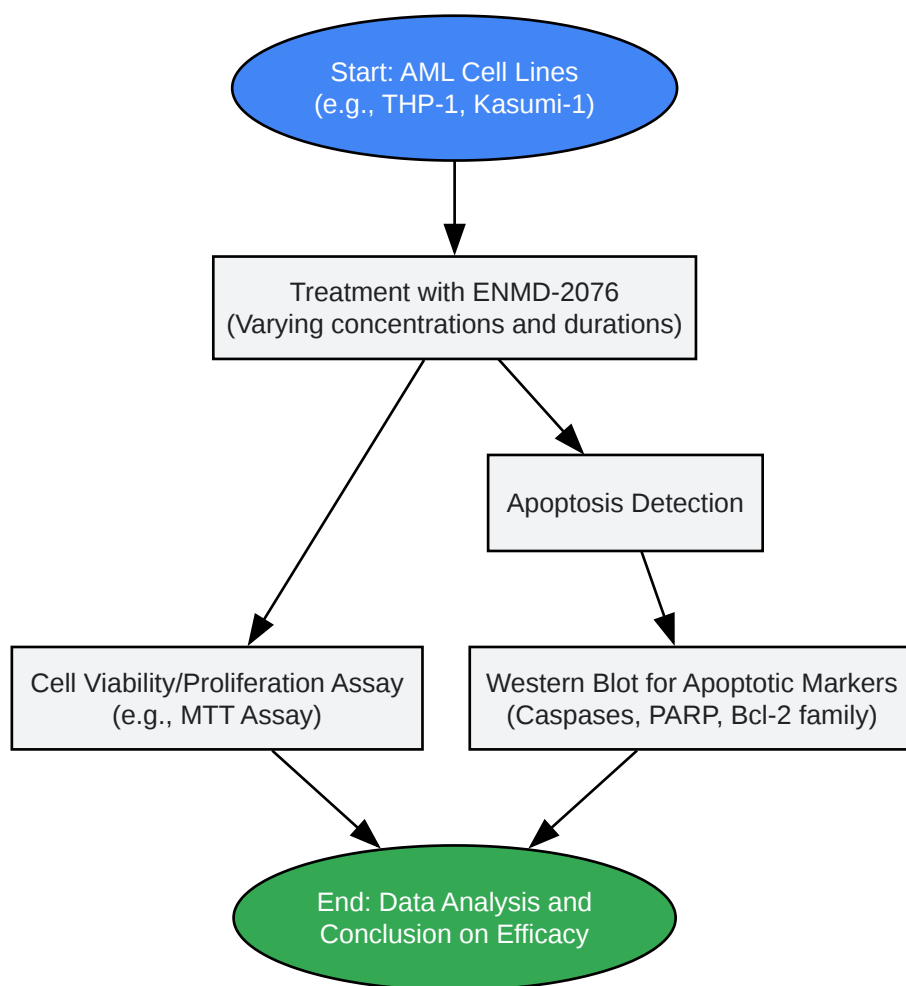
Start: AML Cell Lines
(e.g., THP-1, Kasumi-1)

Treatment with ENMD-2076
(Varying concentrations and durations)

Apoptosis Detection

Cell Viability/Proliferation Assay
(e.g., MTT Assay)

Western Blot for Apoptotic Markers
(Caspases, PARP, Bcl-2 family)

End: Data Analysis and
Conclusion on Efficacy